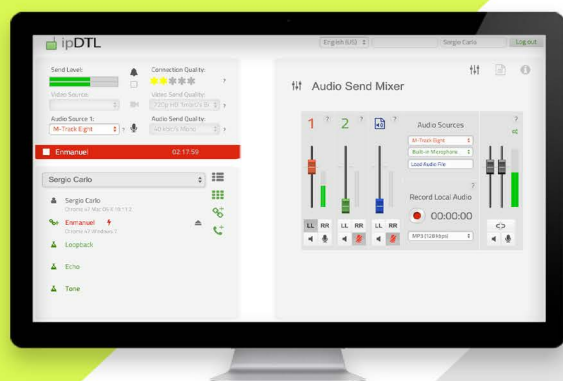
ipDTL

English (US)

Sergio Carlo

Log out

Send Level:

Connection Quality:

?

Video Source:

Video Send Quality:

720p HD 1mbit/s (6

Audio Source 1:

M-Track Eight

Audio Send Quality:

40 kbit/s Mono

Enmanuel

02:17:59

Sergio Carlo

Sergio Carlo

Chrome 67 Mac OS X 10.13

Enmanuel

Chrome 67 Windows 7

Loopback

Echo

Tone

Audio Send Mixer

1

?

2

?

?

Audio Sources

M-Track Eight

Built-in Microphone

Load Audio File

?

Record Local Audio

00:00:00

MP3 (128kbps)

LL

RR

LL

RR

LL

RR